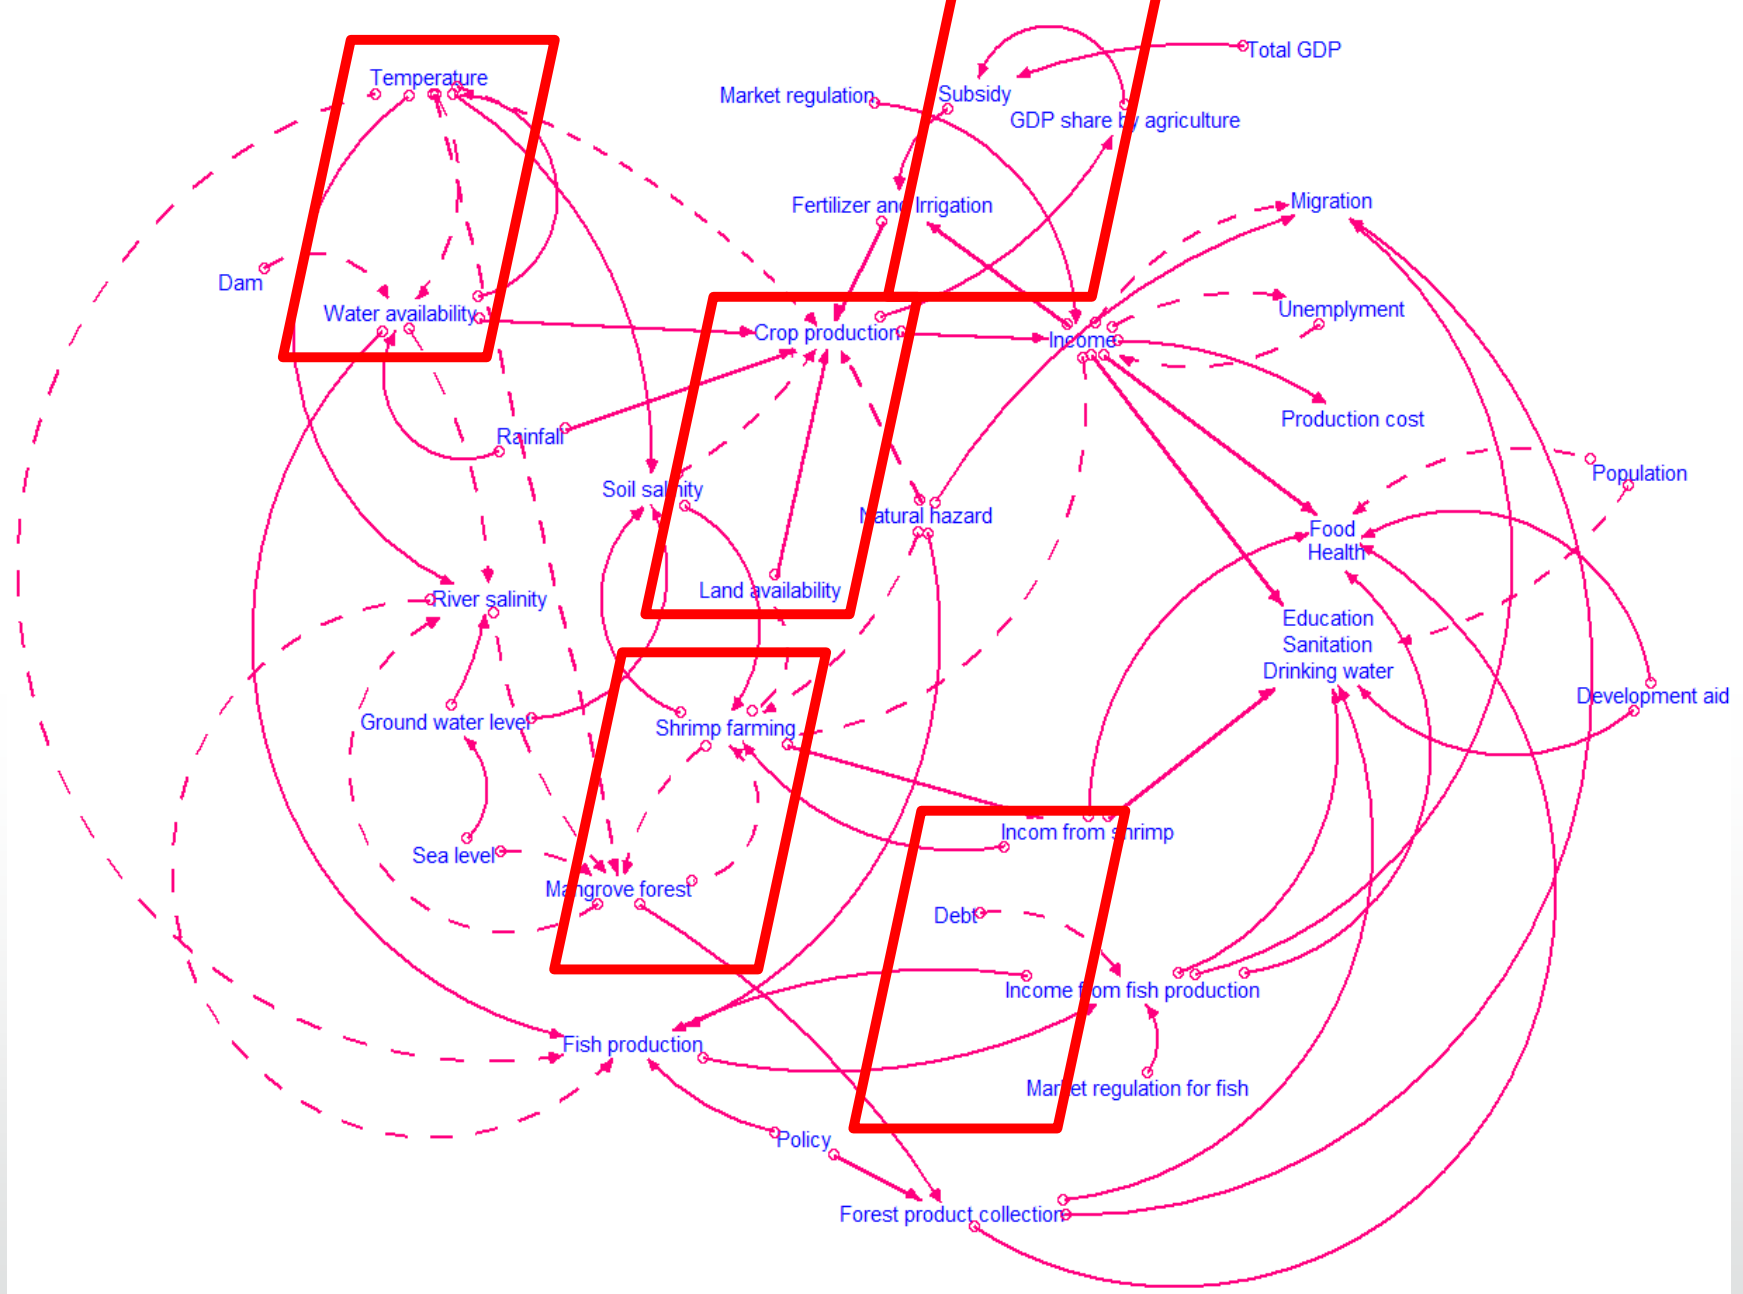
Temperature

Market regulation

Subsidy

Total GDP

GDP share by agriculture

Fertilizer and Irrigation

Migration

Dam

Water availability

Crop production

Income

Unemplyment

Production cost

Rainfall

Soil salinity

Natural hazard

Population

Food

Health

Land availability

River salinity

Education

Sanitation

Drinking water

Development aid

Ground water level

Shrimp farming

Incom from shrimp

Sea level

Mangrove forest

Debt

Income from fish production

Fish production

Market regulation for fish

Policy

Forest product collection